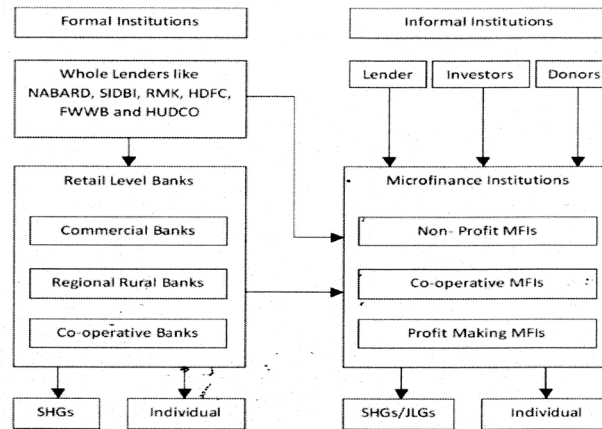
Formal Institutions

Informal Institutions

Whole Lenders like NABARD, SIDBI, RMK, HDFC, FWWB and HUDCO

Lender

Investors

Donors

Retail Level Banks

Commercial Banks

Regional Rural Banks

Co-operative Banks

Microfinance Institutions

Non- Profit MFIs

Co-operative MFIs

Profit Making MFIs

SHGs

Individual

SHGs/JLGs

Individual